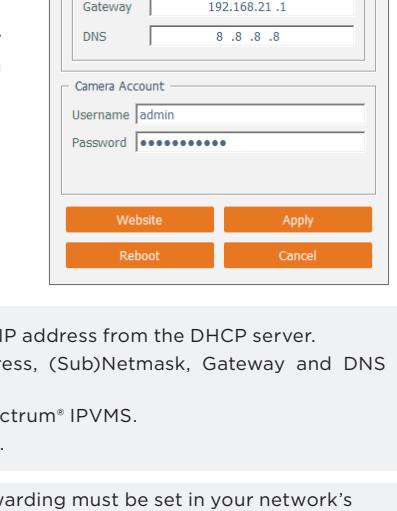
Gateway 192.168.21 .1
DNS 8 .8 .8 .8

Camera Account
Username admin
Password ●●●●●●●●●●●

Website
Apply
Reboot
Cancel

IP address from the DHCP server.
ress, (Sub)Netmask, Gateway and DNS

ctrum® IPVMS.
.

warding must be set in your network's